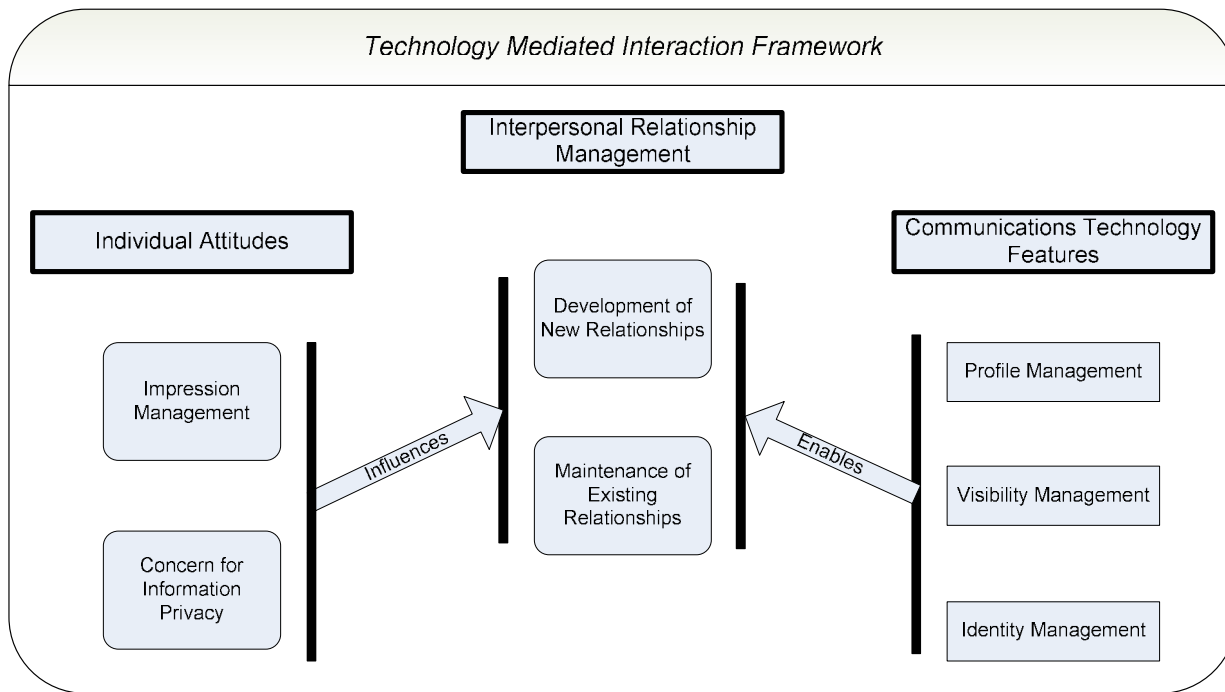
Technology Mediated Interaction Framework

Interpersonal Relationship Management

Individual Attitudes

Impression Management

Concern for Information Privacy

Influences

Development of New Relationships

Maintenance of Existing Relationships

Enables

Communications Technology Features

Profile Management

Visibility Management

Identity Management